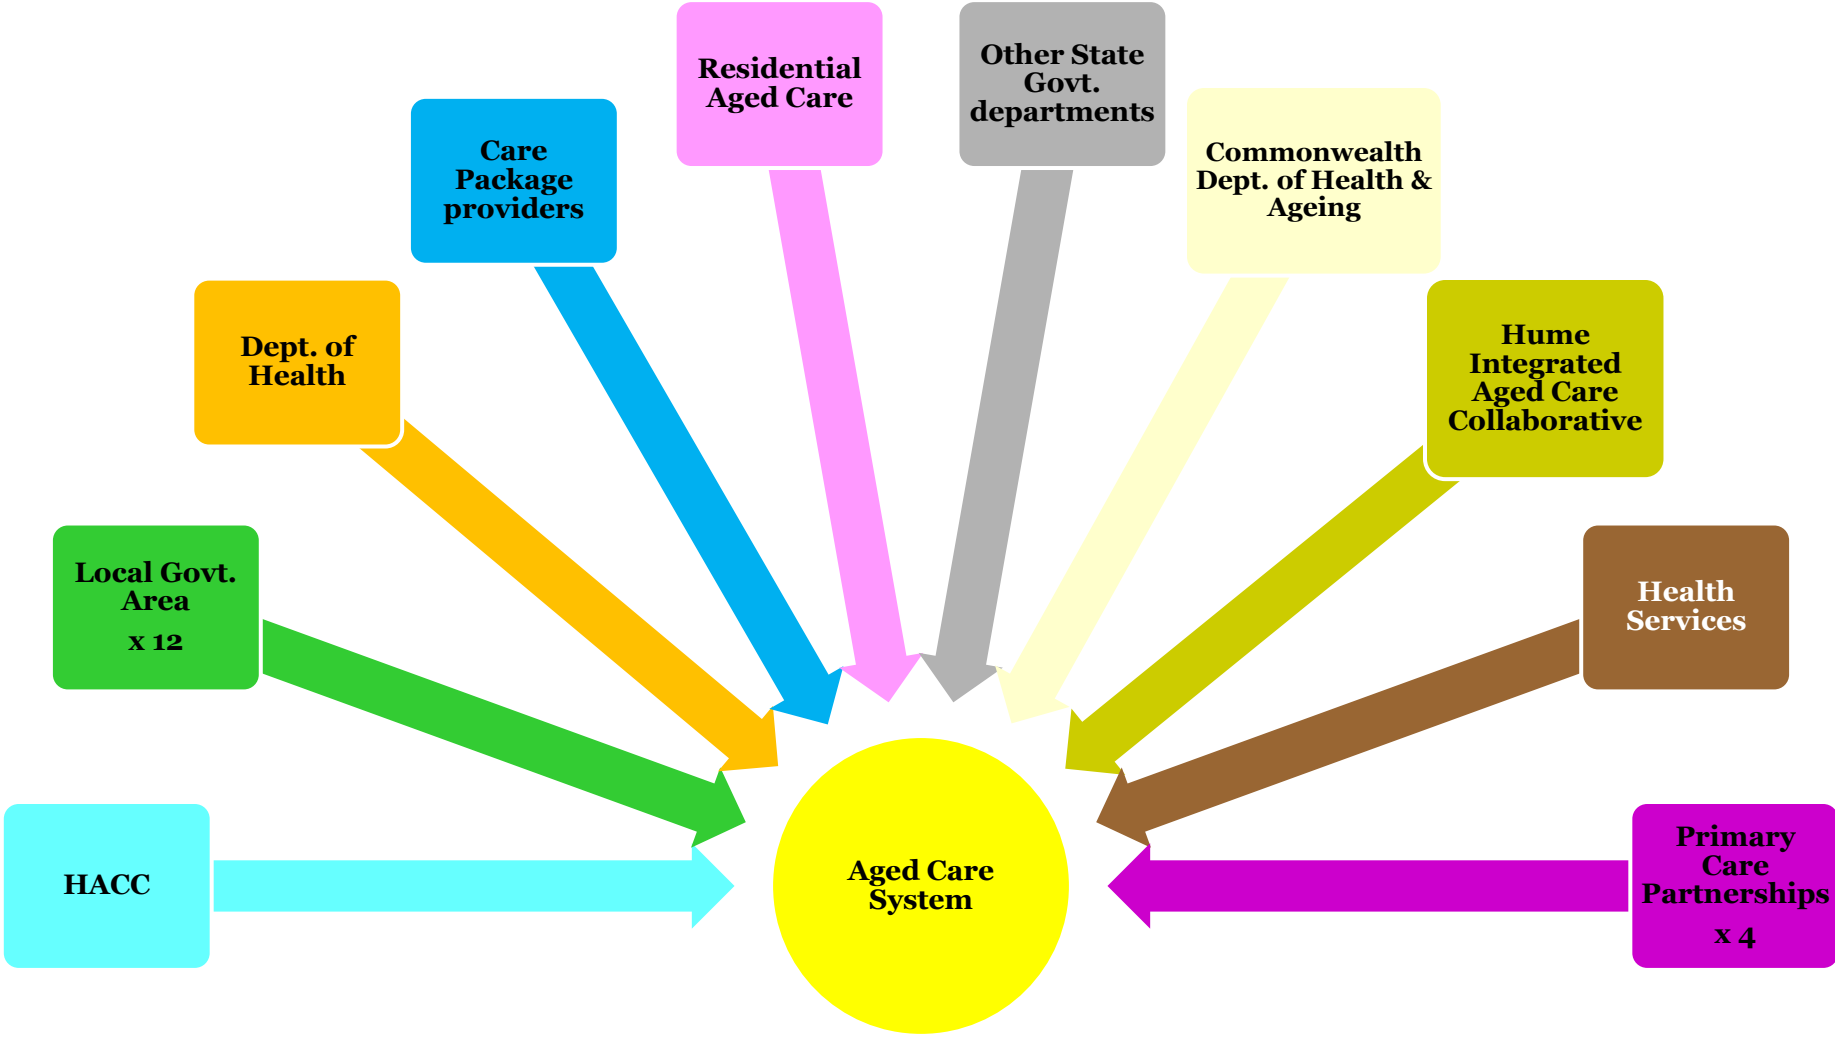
HACC

Local Govt. Area
x 12

Dept. of Health

Care Package providers

Residential Aged Care

Other State Govt. departments

Commonwealth Dept. of Health & Ageing

Hume Integrated Aged Care Collaborative

Health Services

Primary Care Partnerships
x 4

Aged Care System